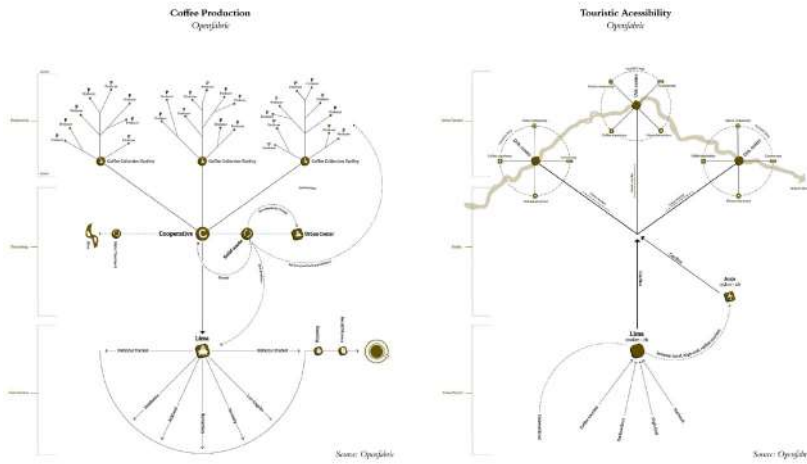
Coffee Production
Openfabric

Coffee Collection Facility

Coffee Collection Facility

Coffee Collection Facility

Cooperative

Urban Center

Lima

National Market

National Market

Source: Openfabric

Touristic Acessibility
Openfabric

Lima

Source: Openfabric